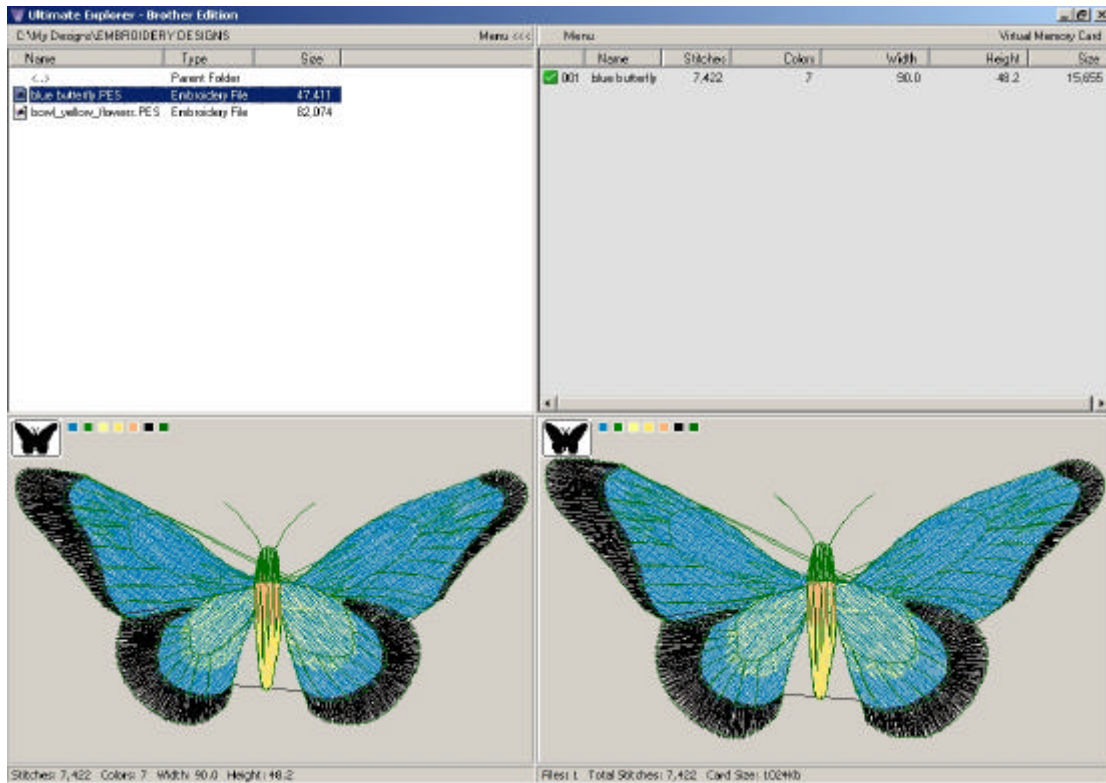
Ultimate Explorer - Brother Edition

C:\My Designs\EMBROIDERY DESIGNS
Menu <<<

| Name | Type | Size |
|---|---|---|
| <..> | Parent Folder | |
| blue butterfly.PES | Embroidery File | 47,411 |
| bowl_yellow_flowers.PES | Embroidery File | 82,074 |

Menu
Virtual Memory Card

| | Name | Stitches | Colors | Width | Height | Size |
|---|---|---|---|---|---|---|
| 001 | blue butterfly | 7,422 | 7 | 90.0 | 48.2 | 15,655 |

Stitches: 7,422 Colors: 7 Width: 90.0 Height: 48.2
Files: 1 Total Stitches: 7,422 Card Size: 1024Kb